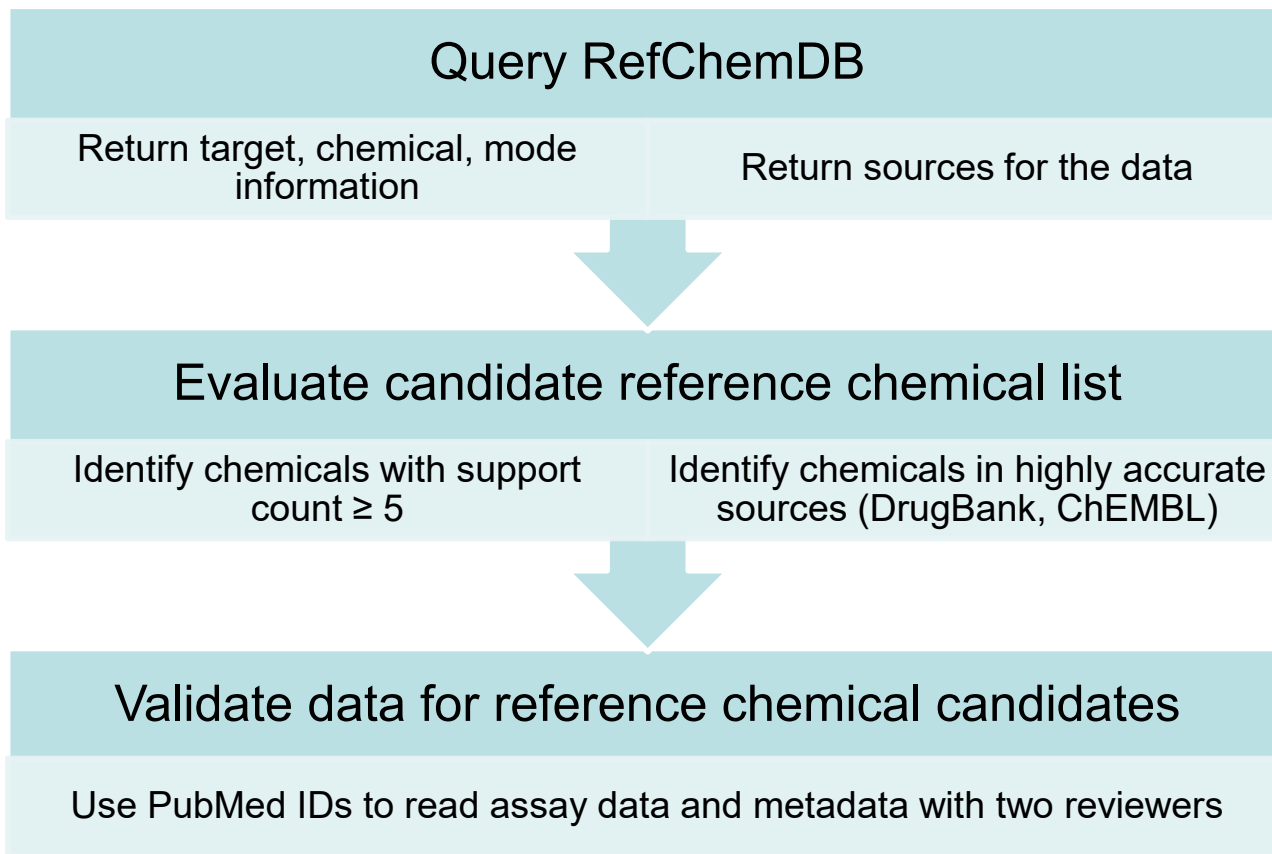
Query RefChemDB

Return target, chemical, mode information

Return sources for the data

Evaluate candidate reference chemical list

Identify chemicals with support count ≥ 5

Identify chemicals in highly accurate sources (DrugBank, ChEMBL)

Validate data for reference chemical candidates

Use PubMed IDs to read assay data and metadata with two reviewers